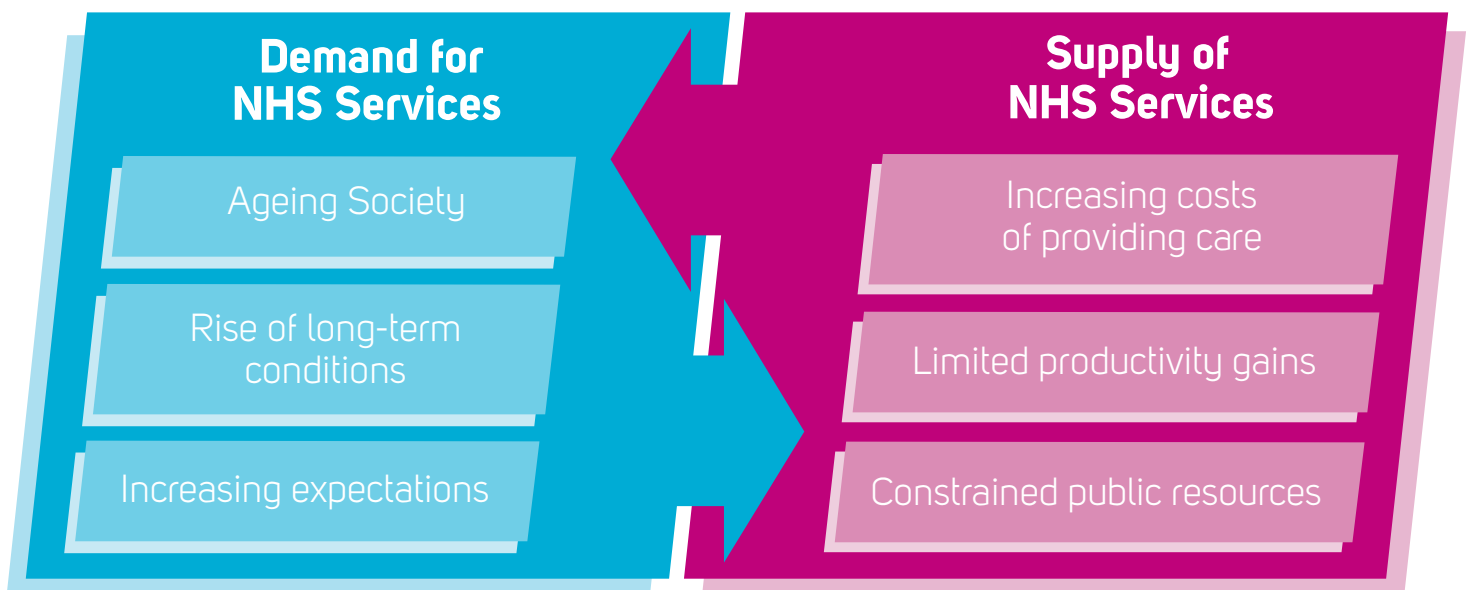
Demand for NHS Services

Ageing Society

Rise of long-term conditions

Increasing expectations

Supply of NHS Services

Increasing costs of providing care

Limited productivity gains

Constrained public resources